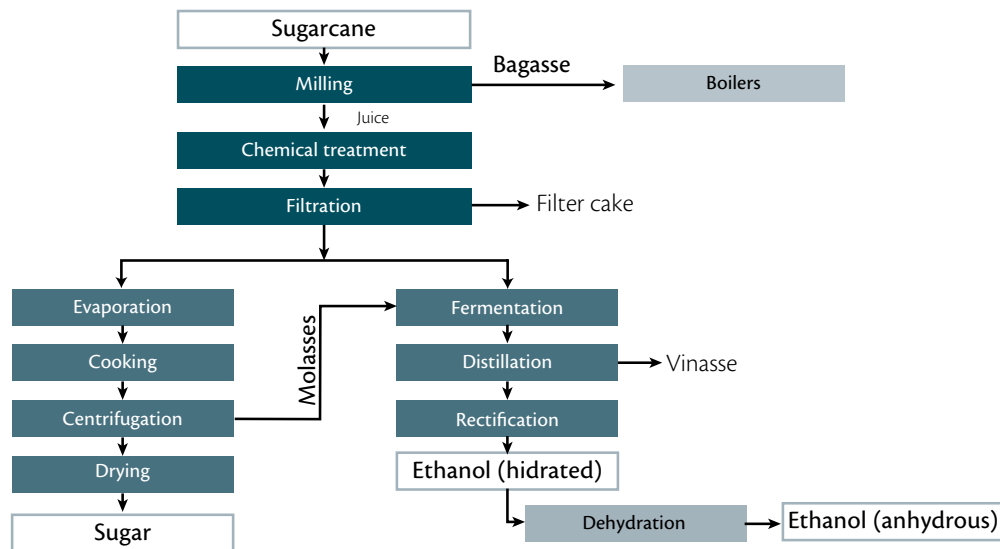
Sugarcane

Milling

Bagasse

Boilers

Juice

Chemical treatment

Filtration

Filter cake

Evaporation

Cooking

Centrifugation

Drying

Sugar

Molasses

Fermentation

Distillation

Vinasse

Rectification

Ethanol (hidrated)

Dehydration

Ethanol (anhydrous)